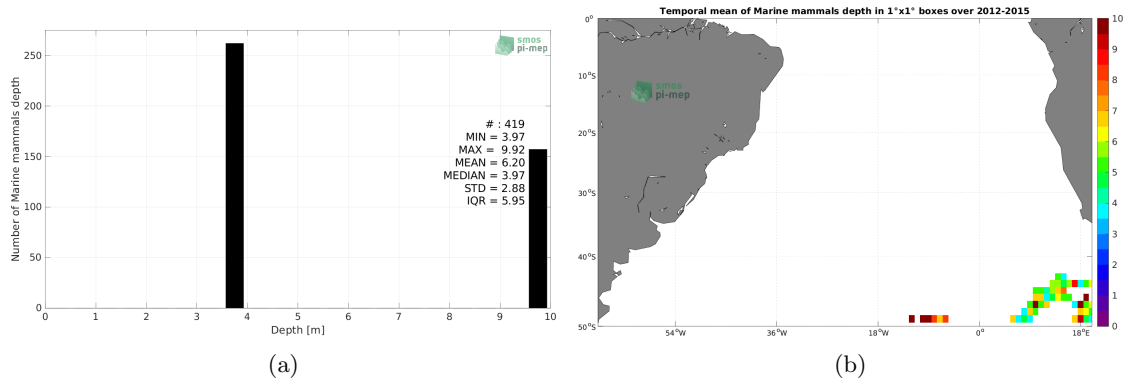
smos
pi-mep

250

200

150

100

50

0

Number of Marine mammals depth

# : 419
MIN = 3.97
MAX = 9.92
MEAN = 6.20
MEDIAN = 3.97
STD = 2.88
IQR = 5.95

0 1 2 3 4 5 6 7 8 9 10

Depth [m]

(a)

Temporal mean of Marine mammals depth in 1°x1° boxes over 2012-2015

0°

10°S

20°S

30°S

40°S

50°S

smos
pi-mep

54°W 36°W 18°W 0° 18°E

10
9
8
7
6
5
4
3
2
1
0

(b)